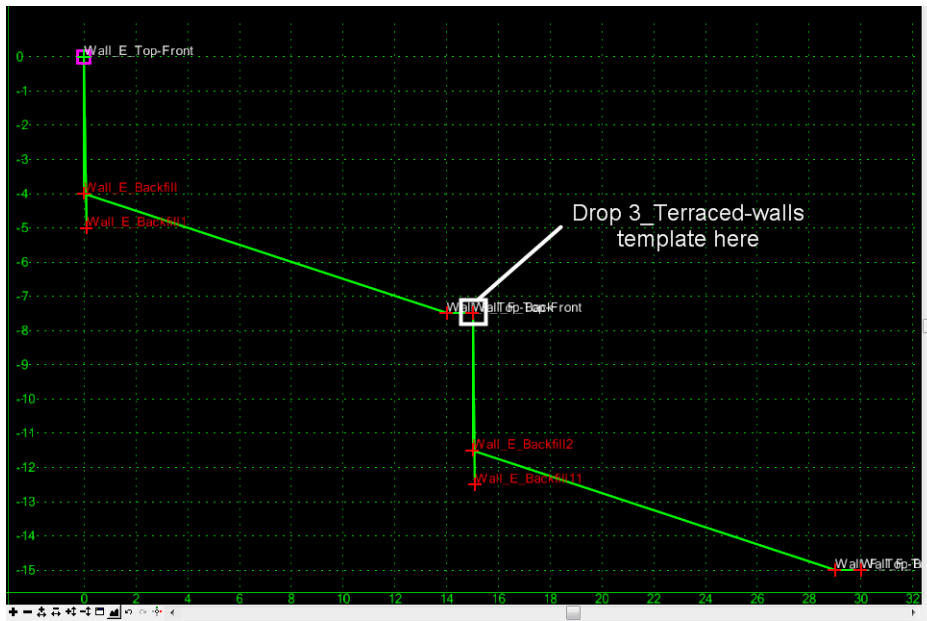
Wall_E_Top-Front

0
-1
-2
-3
-4
-5
-6
-7
-8
-9
-10
-11
-12
-13
-14
-15

Wall_E_Backfill
Wall_E_Backfill1

Drop 3_Terraced-walls template here

Wall_E_Top-Front

Wall_E_Backfill2
Wall_E_Backfill11

Wall_E_Top-B

0 2 4 6 8 10 12 14 16 18 20 22 24 26 28 30 32